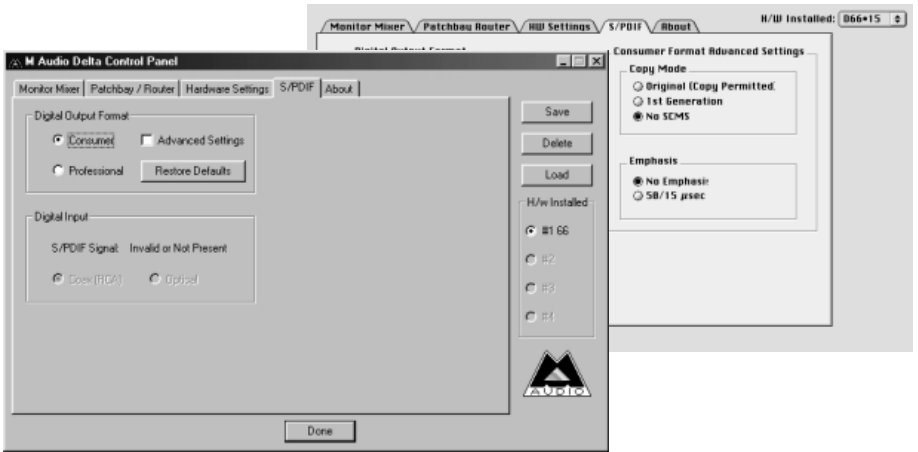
Monitor Mixer Patchbay Router HW Settings S/PDIF About

H/W Installed: 066•15

Consumer Format Advanced Settings

Copy Mode

Original (Copy Permitted)

1st Generation

No SCMS

Emphasis

No Emphasis

50/15 µsec

M Audio Delta Control Panel

Monitor Mixer | Patchbay / Router | Hardware Settings | S/PDIF | About

Digital Output Format

Consumer

Advanced Settings

Professional

Restore Defaults

Digital Input

S/PDIF Signal: Invalid or Not Present

Coax (RCA)

Optical

Save

Delete

Load

H/w Installed

#1 66

#2

#3

#4

Audio

Done